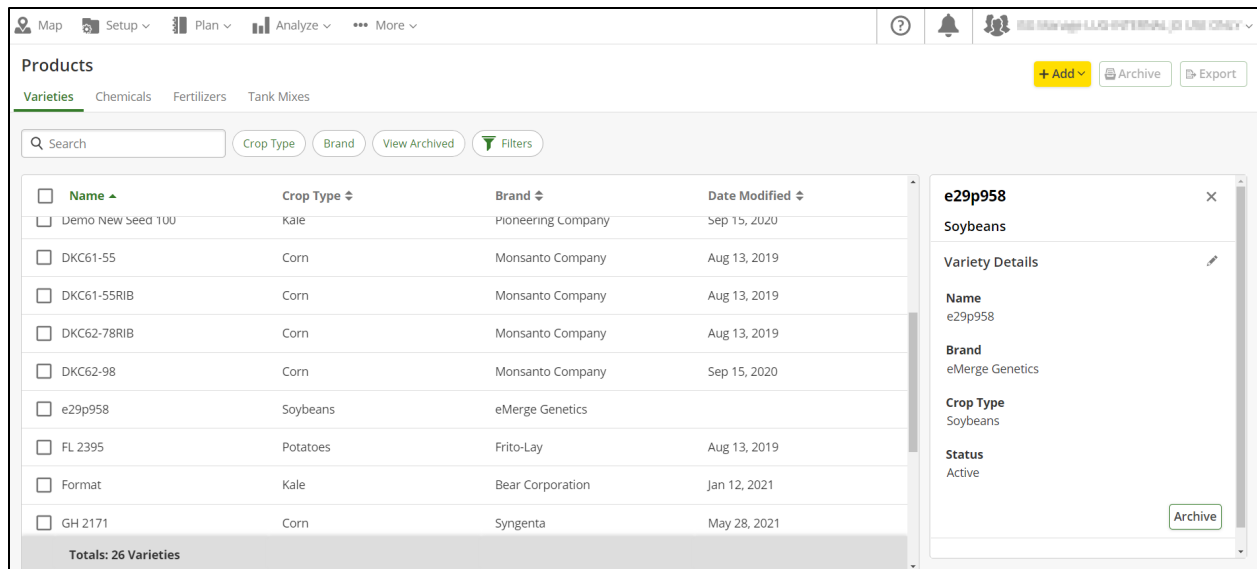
Map Setup Plan Analyze ••• More

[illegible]

Products

Varieties Chemicals Fertilizers Tank Mixes

+ Add Archive Export

Search

Crop Type Brand View Archived Filters

| Name ▲ | Crop Type | Brand | Date Modified |
|---|---|---|---|
| Demo New Seed 100 | Kale | Pioneering Company | Sep 15, 2020 |
| DKC61-55 | Corn | Monsanto Company | Aug 13, 2019 |
| DKC61-55RIB | Corn | Monsanto Company | Aug 13, 2019 |
| DKC62-78RIB | Corn | Monsanto Company | Aug 13, 2019 |
| DKC62-98 | Corn | Monsanto Company | Sep 15, 2020 |
| e29p958 | Soybeans | eMerge Genetics | |
| FL 2395 | Potatoes | Frito-Lay | Aug 13, 2019 |
| Format | Kale | Bear Corporation | Jan 12, 2021 |
| GH 2171 | Corn | Syngenta | May 28, 2021 |

Totals: 26 Varieties

e29p958
Soybeans

Variety Details

Name
e29p958

Brand
eMerge Genetics

Crop Type
Soybeans

Status
Active

Archive